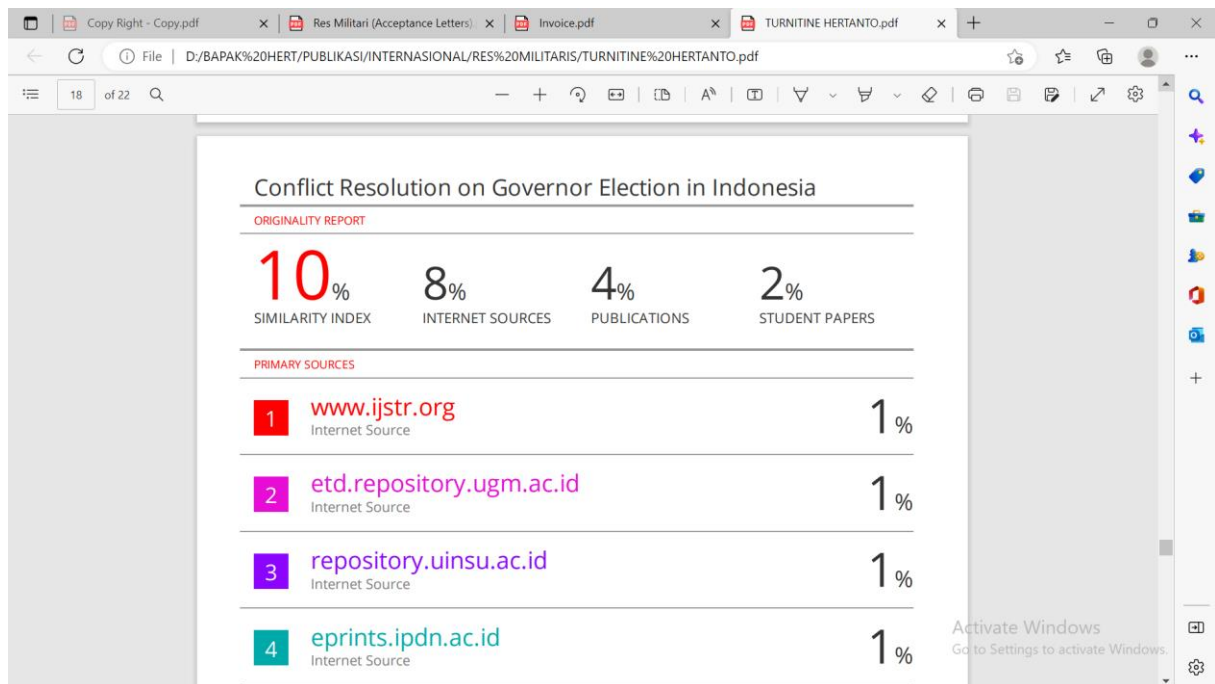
Copy Right - Copy.pdf
Res Militari (Acceptance Letters)
Invoice.pdf
TURNITINE HERTANTO.pdf

File | D:/BAPAK%20HERT/PUBLIKASI/INTERNASIONAL/RES%20MILITARIS/TURNITINE%20HERTANTO.pdf

18 of 22

Conflict Resolution on Governor Election in Indonesia

ORIGINALITY REPORT

10% SIMILARITY INDEX

8% INTERNET SOURCES

4% PUBLICATIONS

2% STUDENT PAPERS

PRIMARY SOURCES

| | | |
|---|---|---|
| 1 | www.ijstr.org Internet Source | 1% |
| 2 | etd.repository.ugm.ac.id Internet Source | 1% |
| 3 | repository.uinsu.ac.id Internet Source | 1% |
| 4 | eprints.ipdn.ac.id Internet Source | 1% |

Activate Windows
Go to Settings to activate Windows.